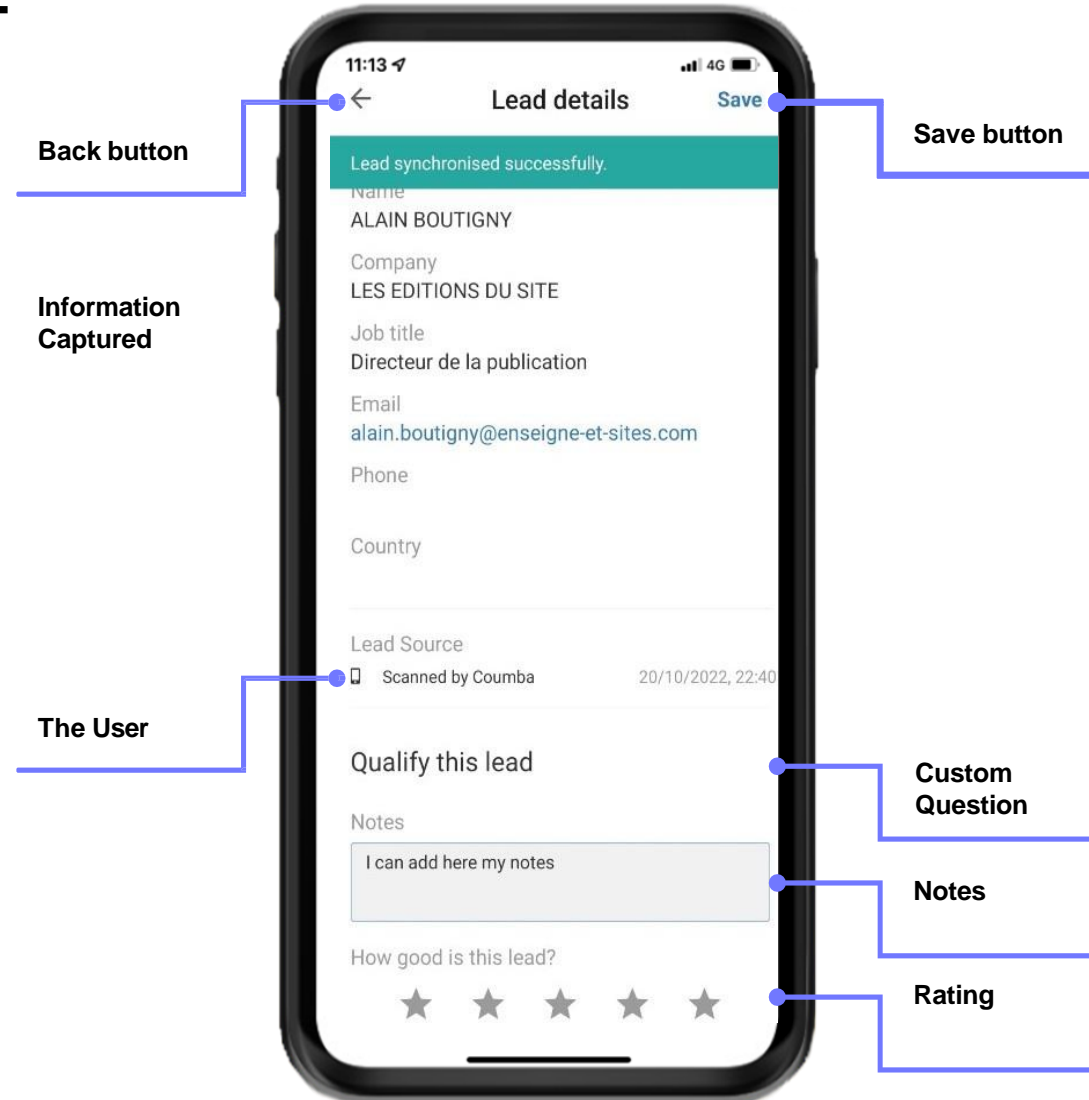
11:13 4G

Back button

Lead details

Save

Save button

Lead synchronised successfully.

Name
ALAIN BOUTIGNY

Information Captured

Company
LES EDITIONS DU SITE

Job title
Directeur de la publication

Email
alain.boutigny@enseigne-et-sites.com

Phone

Country

Lead Source

Scanned by Coumba 20/10/2022, 22:40

The User

Qualify this lead

Custom Question

Notes

I can add here my notes

Notes

How good is this lead?

Rating